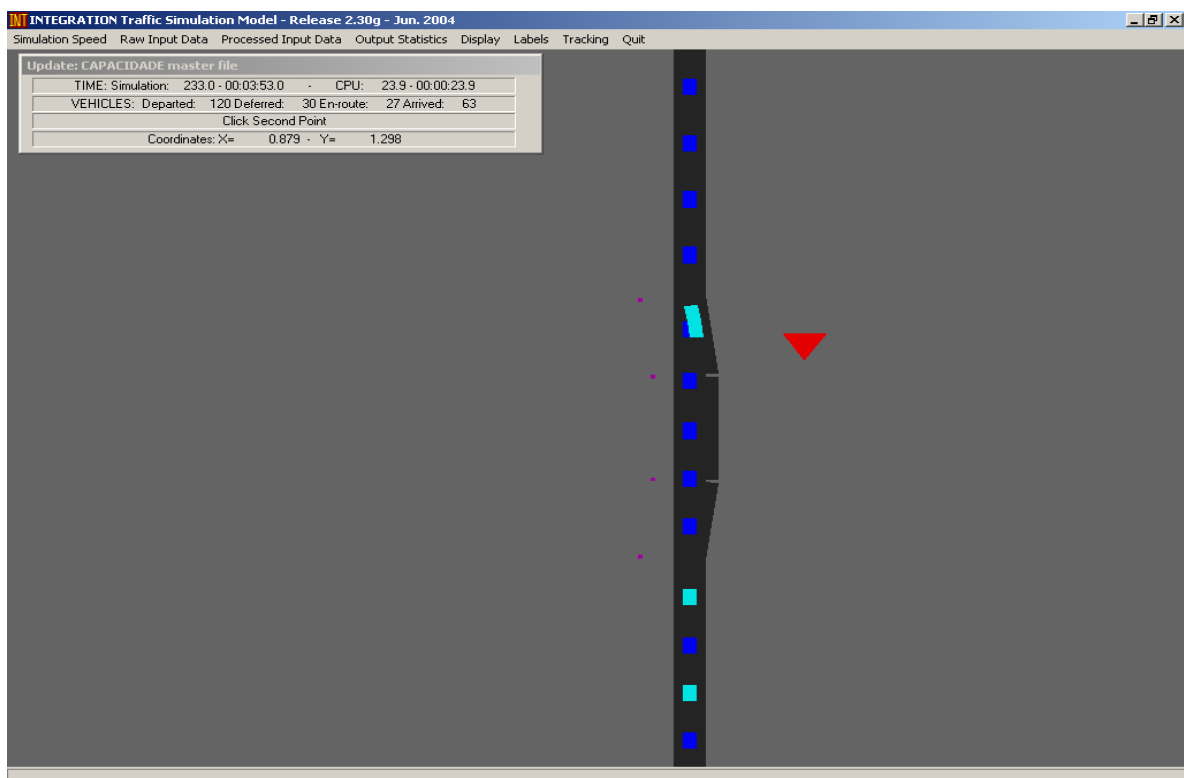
INT INTEGRATION Traffic Simulation Model - Release 2.30g - Jun. 2004

Simulation Speed Raw Input Data Processed Input Data Output Statistics Display Labels Tracking Quit

Update: CAPACIDADE master file

TIME: Simulation: 233.0 - 00:03:53.0 - CPU: 23.9 - 00:00:23.9

VEHICLES: Departed: 120 Deferred: 30 En-route: 27 Arrived: 63

Click Second Point

Coordinates: X= 0.879 - Y= 1.298